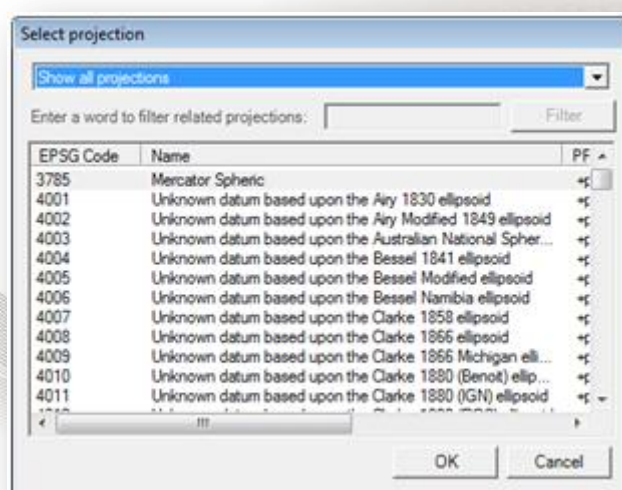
Select projection

Show all projections

Enter a word to filter related projections:

Filter

| EPSG Code | Name | PF |
|---|---|---|
| 3785 | Mercator Spheric | +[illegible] |
| 4001 | Unknown datum based upon the Airy 1830 ellipsoid | +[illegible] |
| 4002 | Unknown datum based upon the Airy Modified 1849 ellipsoid | +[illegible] |
| 4003 | Unknown datum based upon the Australian National Spher... | +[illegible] |
| 4004 | Unknown datum based upon the Bessel 1841 ellipsoid | +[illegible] |
| 4005 | Unknown datum based upon the Bessel Modified ellipsoid | +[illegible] |
| 4006 | Unknown datum based upon the Bessel Namibia ellipsoid | +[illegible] |
| 4007 | Unknown datum based upon the Clarke 1858 ellipsoid | +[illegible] |
| 4008 | Unknown datum based upon the Clarke 1866 ellipsoid | +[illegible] |
| 4009 | Unknown datum based upon the Clarke 1866 Michigan elli... | +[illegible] |
| 4010 | Unknown datum based upon the Clarke 1880 (Benoit) ellip... | +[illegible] |
| 4011 | Unknown datum based upon the Clarke 1880 (IGN) ellipsoid | +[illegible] |
| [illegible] | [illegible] | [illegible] |

OK

Cancel